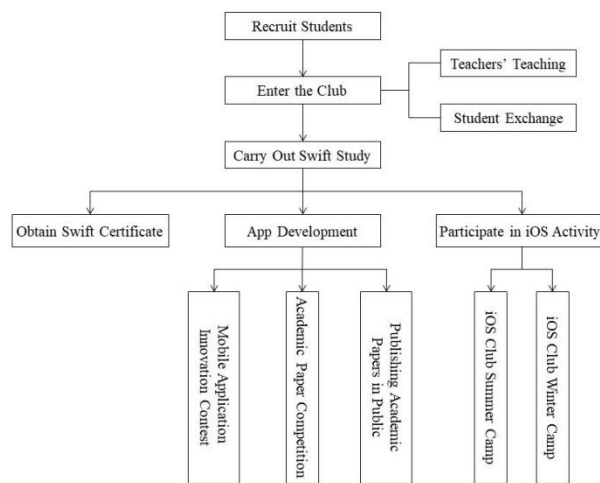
Recruit Students

Enter the Club

Teachers' Teaching

Student Exchange

Carry Out Swift Study

Obtain Swift Certificate

App Development

Participate in iOS Activity

Mobile Application Innovation Contest

Academic Paper Competition

Publishing Academic Papers in Public

iOS Club Summer Camp

iOS Club Winter Camp